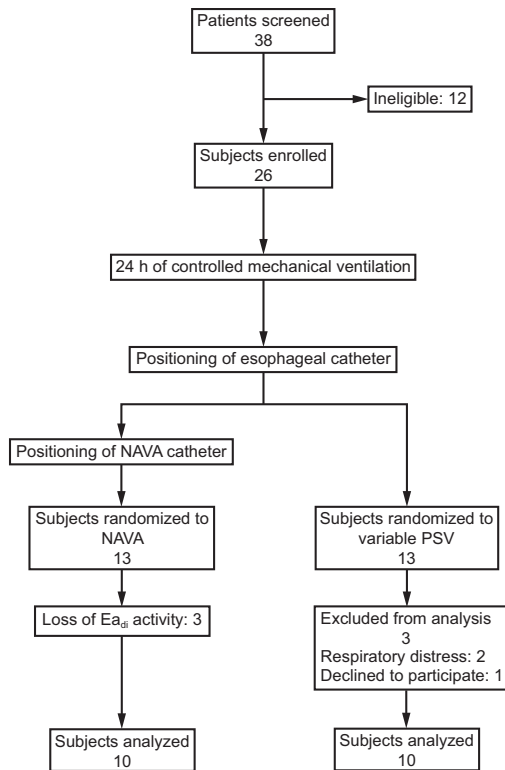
Patients screened
38

Ineligible: 12

Subjects enrolled
26

24 h of controlled mechanical ventilation

Positioning of esophageal catheter

Positioning of NAVA catheter

Subjects randomized to NAVA
13

Loss of $Ea_{di}$ activity: 3

Subjects analyzed
10

Subjects randomized to variable PSV
13

Excluded from analysis
3
Respiratory distress: 2
Declined to participate: 1

Subjects analyzed
10